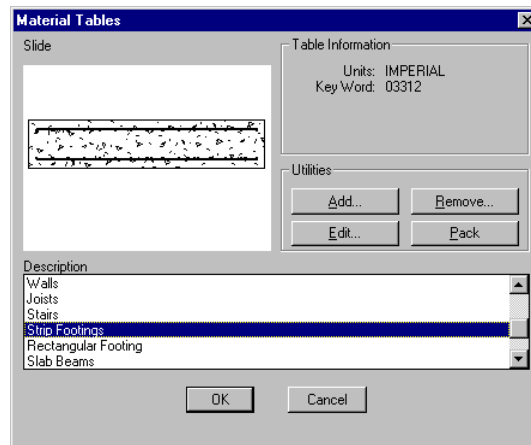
Material Tables

Slide

Table Information
Units: IMPERIAL
Key Word: 03312

Utilities
Add...
Remove...
Edit...
Pack

Description
Walls
Joists
Stairs
Strip Footings
Rectangular Footing
Slab Beams

OK
Cancel